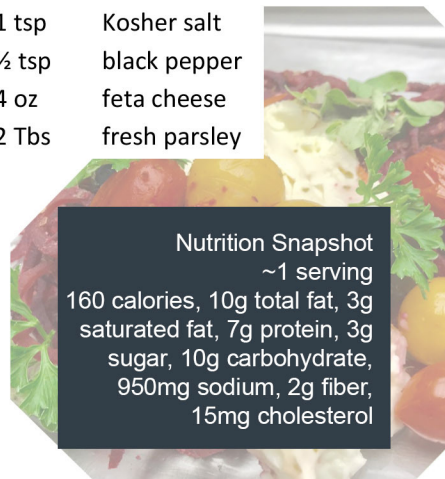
1 tsp Kosher salt
½ tsp black pepper
4 oz feta cheese
2 Tbs fresh parsley

Nutrition Snapshot
~1 serving
160 calories, 10g total fat, 3g saturated fat, 7g protein, 3g sugar, 10g carbohydrate, 950mg sodium, 2g fiber, 15mg cholesterol